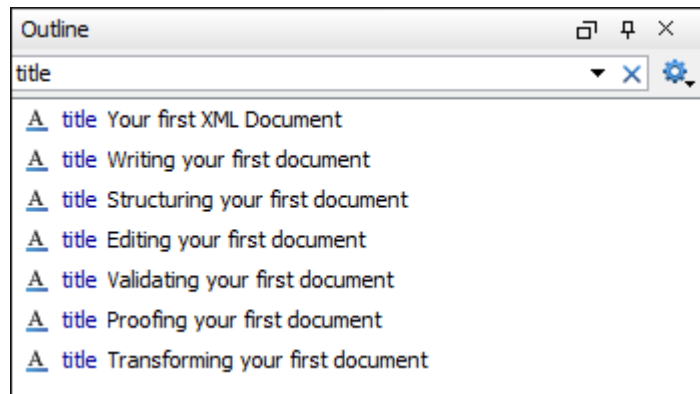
Outline

title

A title Your first XML Document
A title Writing your first document
A title Structuring your first document
A title Editing your first document
A title Validating your first document
A title Proofing your first document
A title Transforming your first document